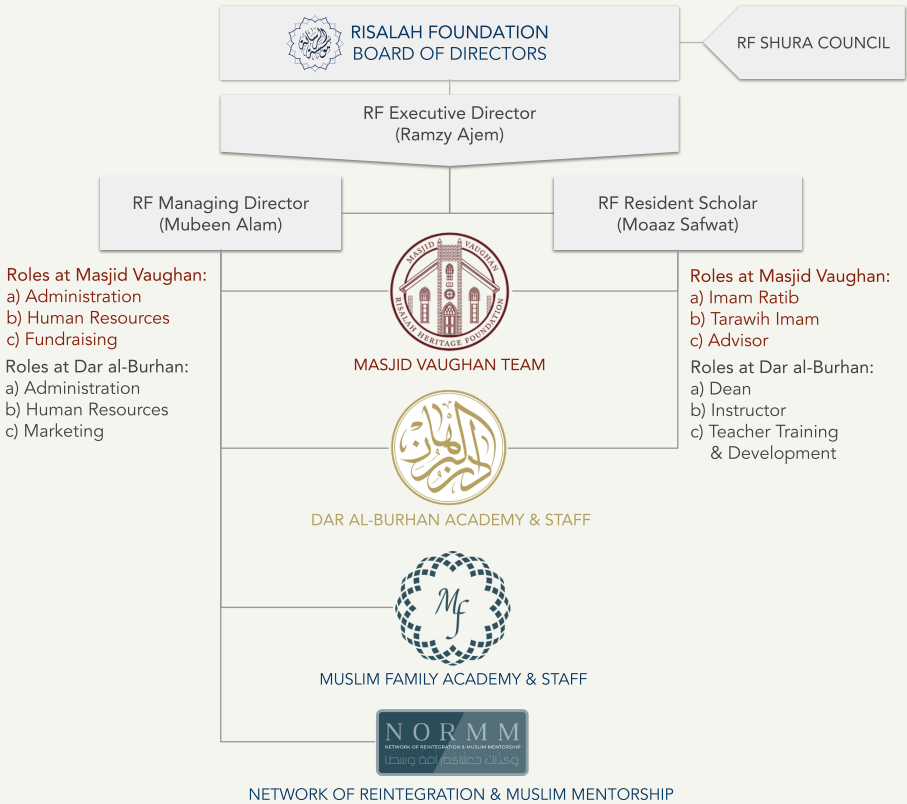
RISALAH FOUNDATION
BOARD OF DIRECTORS

RF SHURA COUNCIL

RF Executive Director
(Ramzy Ajem)

RF Managing Director
(Mubeen Alam)

RF Resident Scholar
(Moaaz Safwat)

Roles at Masjid Vaughan:
a) Administration
b) Human Resources
c) Fundraising

Roles at Dar al-Burhan:
a) Administration
b) Human Resources
c) Marketing

MASJID VAUGHAN
RISALAH HERITAGE FOUNDATION

MASJID VAUGHAN TEAM

Roles at Masjid Vaughan:
a) Imam Ratib
b) Tarawih Imam
c) Advisor

Roles at Dar al-Burhan:
a) Dean
b) Instructor
c) Teacher Training & Development

DAR AL-BURHAN ACADEMY & STAFF

Mf

MUSLIM FAMILY ACADEMY & STAFF

NORMM
NETWORK OF REINTEGRATION & MUSLIM MENTORSHIP
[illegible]

NETWORK OF REINTEGRATION & MUSLIM MENTORSHIP